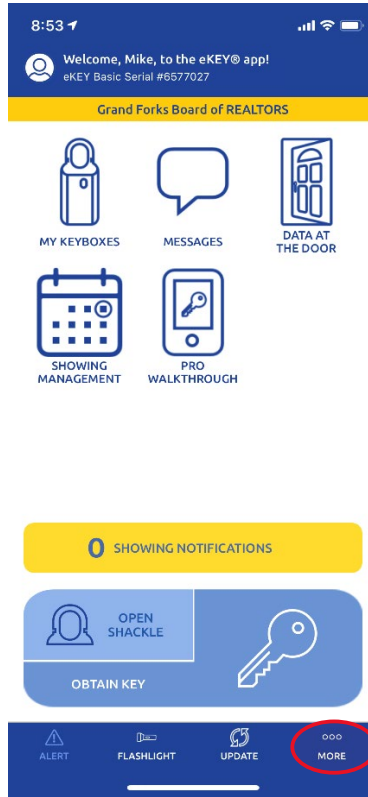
8:53

Welcome, Mike, to the eKEY® app!
eKEY Basic Serial #6577027

Grand Forks Board of REALTORS

MY KEYBOXES

MESSAGES

DATA AT THE DOOR

SHOWING MANAGEMENT

PRO WALKTHROUGH

0 SHOWING NOTIFICATIONS

OPEN SHACKLE

OBTAIN KEY

ALERT

FLASHLIGHT

UPDATE

MORE